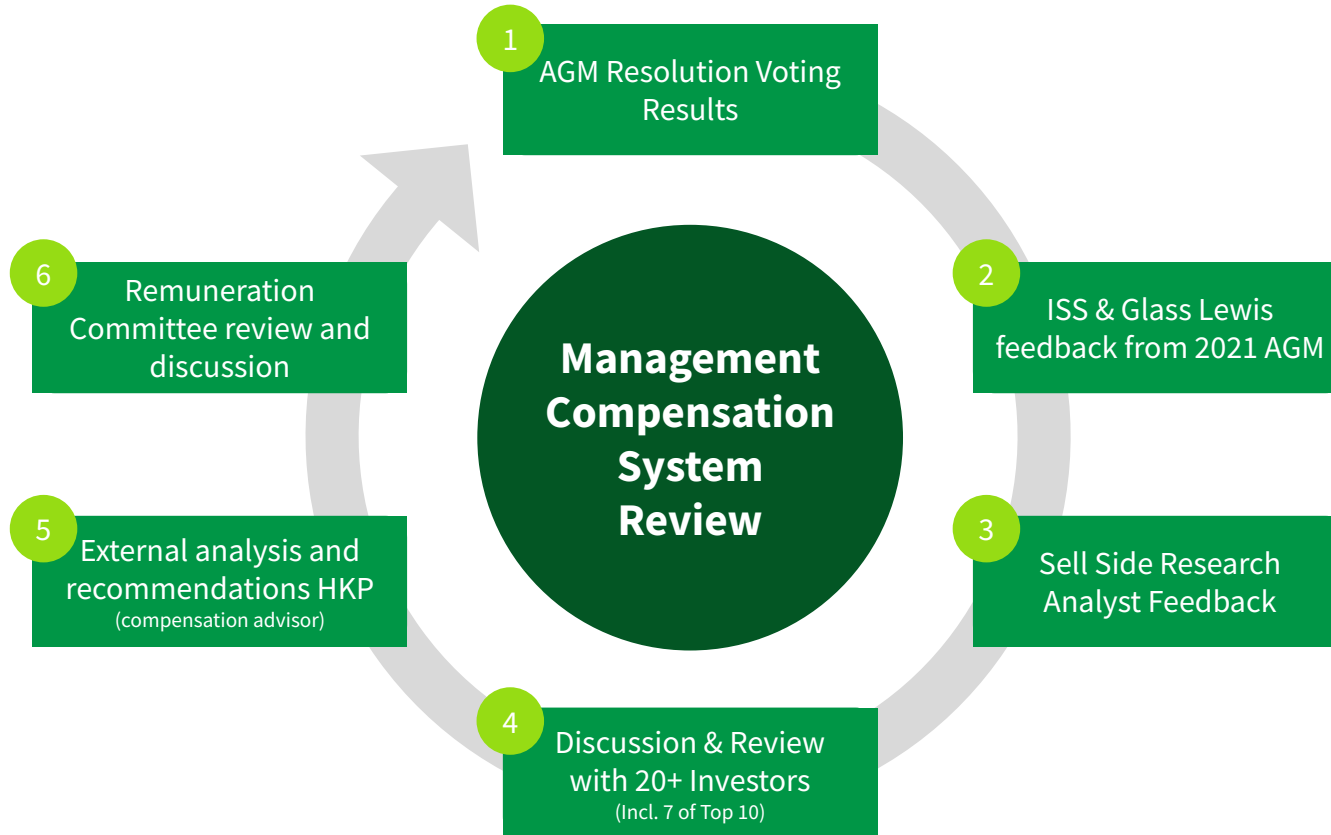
Management Compensation System Review

1
AGM Resolution Voting Results

2
ISS & Glass Lewis feedback from 2021 AGM

3
Sell Side Research Analyst Feedback

4
Discussion & Review with 20+ Investors
(Incl. 7 of Top 10)

5
External analysis and recommendations HKP
(compensation advisor)

6
Remuneration Committee review and discussion